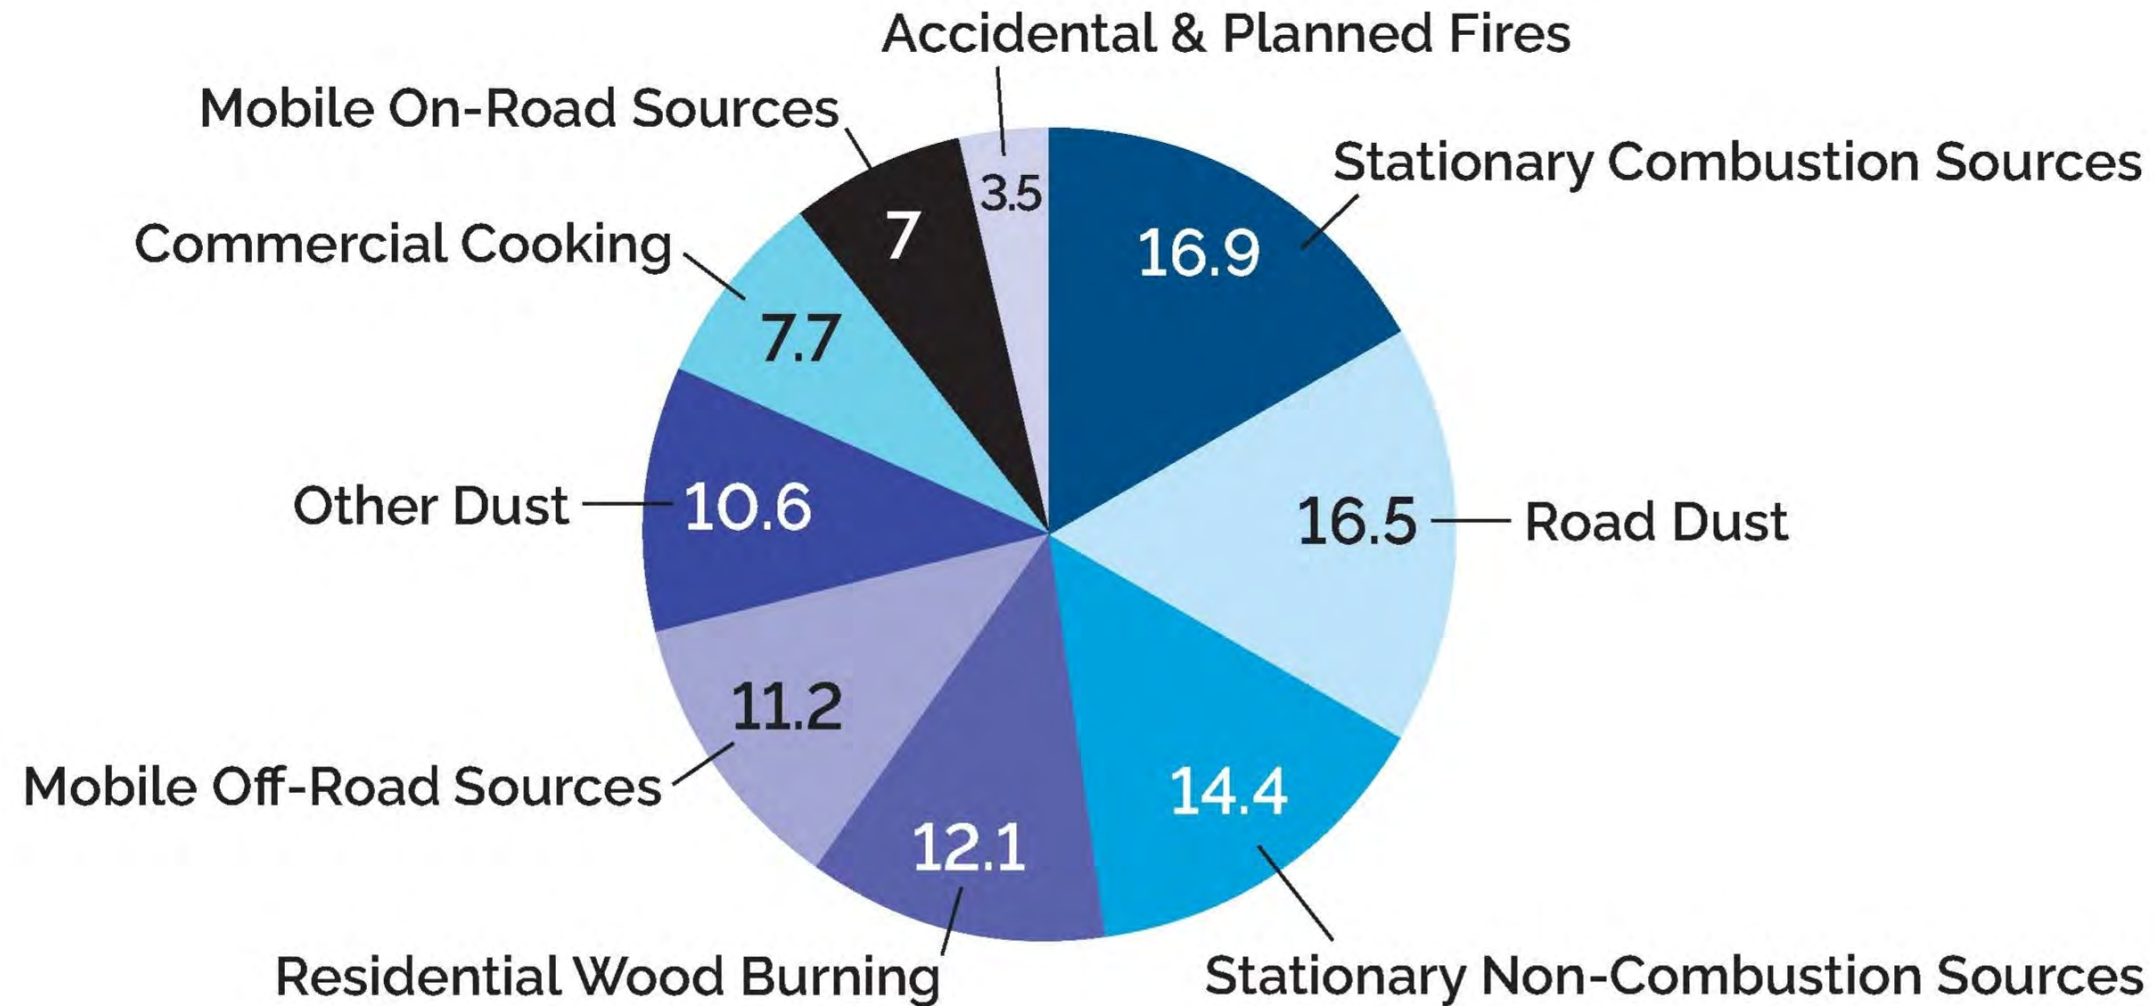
Accidental & Planned Fires
Mobile On-Road Sources
3.5
Stationary Combustion Sources
7
16.9
Commercial Cooking
7.7
Other Dust
10.6
16.5
Road Dust
11.2
Mobile Off-Road Sources
14.4
12.1
Residential Wood Burning
Stationary Non-Combustion Sources